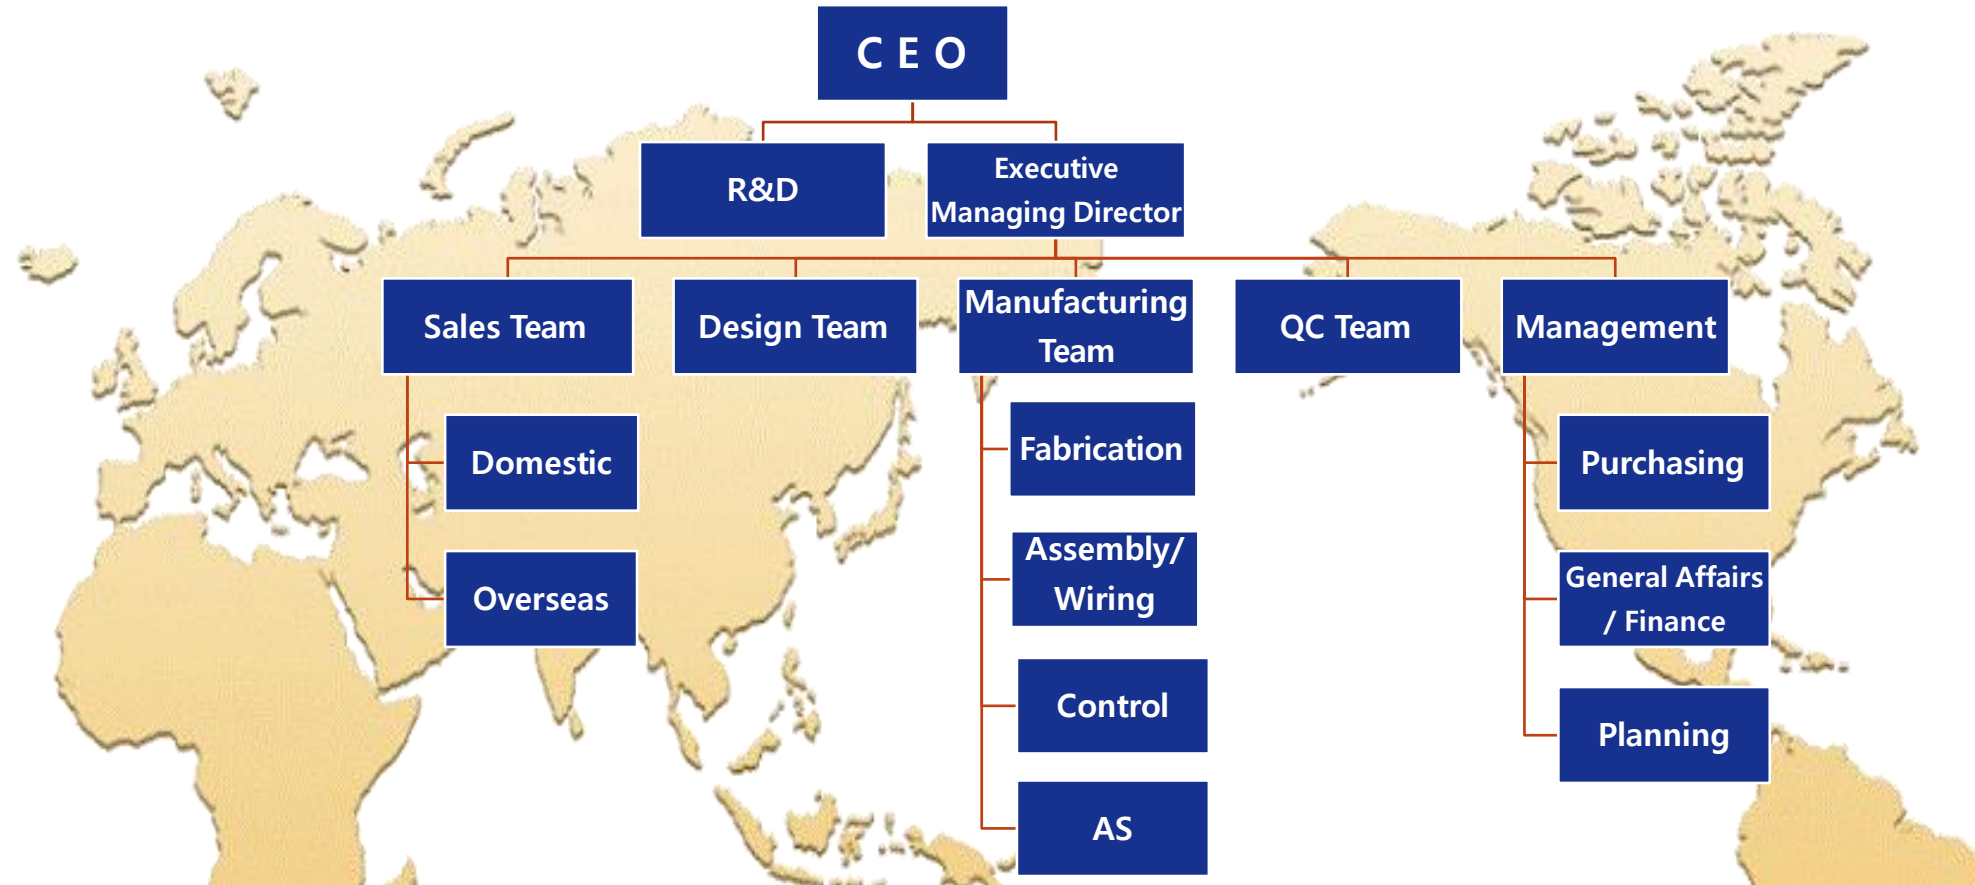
C E O

R&D

Executive Managing Director

Sales Team

Design Team

Manufacturing Team

QC Team

Management

Domestic

Overseas

Fabrication

Assembly/ Wiring

Control

AS

Purchasing

General Affairs / Finance

Planning